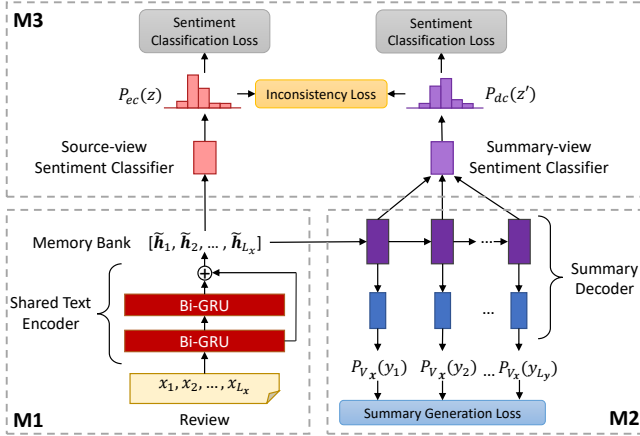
M3

Sentiment Classification Loss

Sentiment Classification Loss

$P_{ec}(z)$

Inconsistency Loss

$P_{dc}(z')$

Source-view Sentiment Classifier

Summary-view Sentiment Classifier

Memory Bank $[\tilde{\boldsymbol{h}}_1, \tilde{\boldsymbol{h}}_2, \ldots, \tilde{\boldsymbol{h}}_{L_x}]$

$\oplus$

Shared Text Encoder

Bi-GRU

Bi-GRU

$x_1, x_2, \ldots, x_{L_x}$

Review

M1

...

Summary Decoder

...

$P_{V_x}(y_1)$ $P_{V_x}(y_2)$ ... $P_{V_x}(y_{L_y})$

Summary Generation Loss

M2